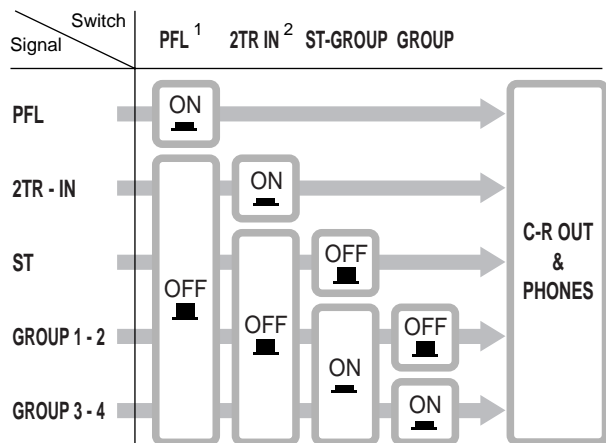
| Switch / Signal | PFL $^1$ | 2TR IN $^2$ | ST-GROUP | GROUP | |
|---|---|---|---|---|---|
| PFL | ON | | | | C-R OUT & PHONES |
| 2TR - IN | OFF | ON | | | |
| ST | | OFF | OFF | | |
| GROUP 1 - 2 | | | ON | OFF | |
| GROUP 3 - 4 | | | | ON | |